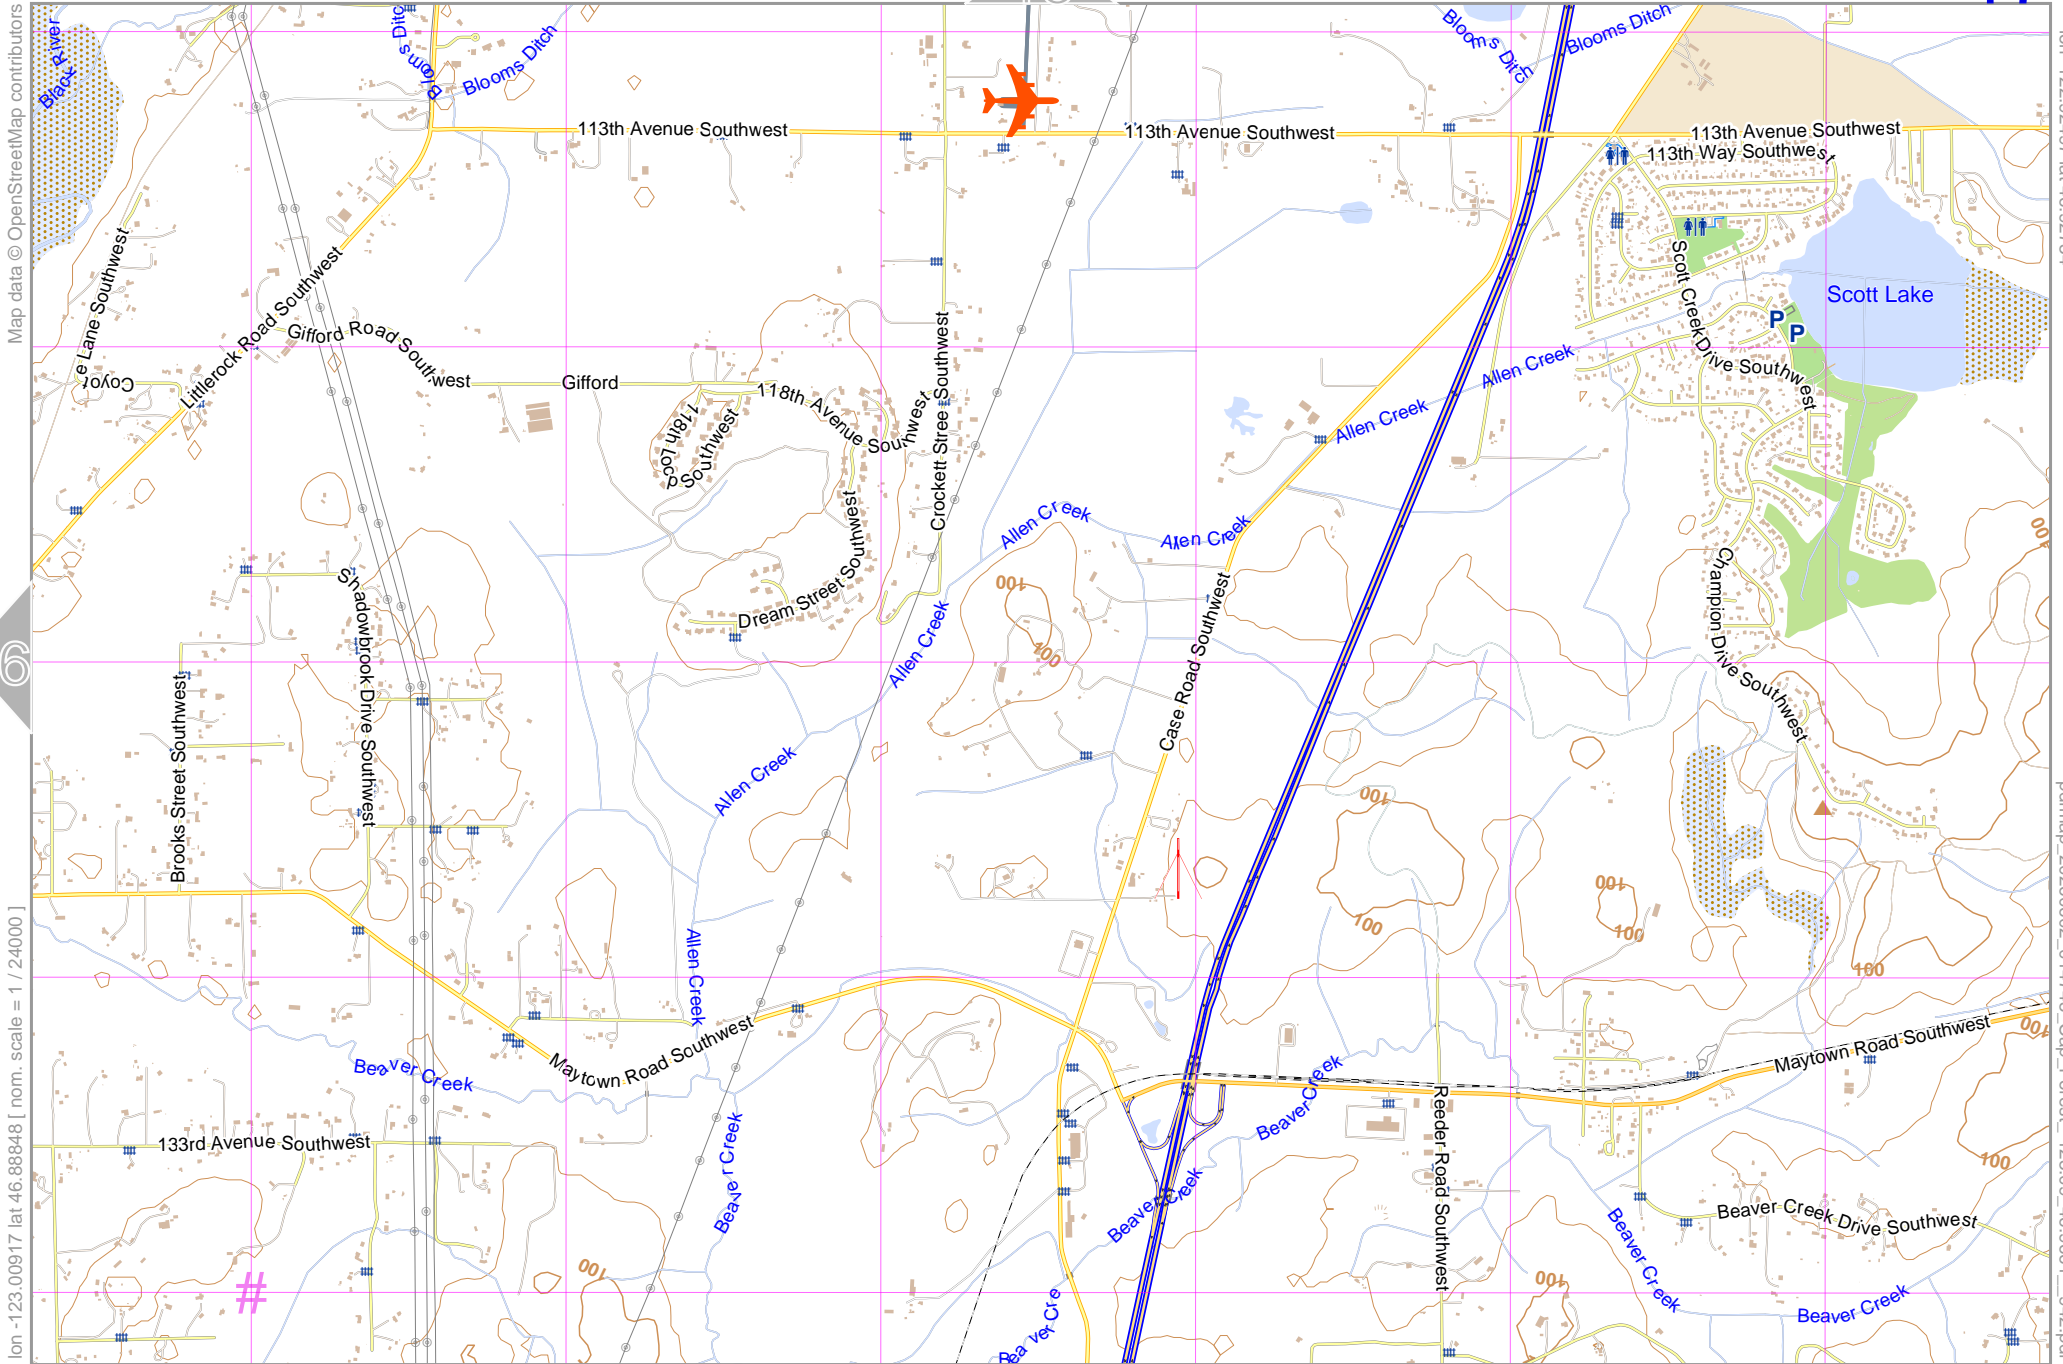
Map data © OpenStreetMap contributors

Black River

Blooms Ditch

Blooms Ditch

Blooms Ditch

Blooms Ditch

113th Avenue Southwest

113th Avenue Southwest

113th Avenue Southwest

113th Way Southwest

Scott Lake

Coyote Lane Southwest

Littlerock Road Southwest

Gifford Road Southwest

Gifford

118th Avenue Southwest

118th Loop Southwest

Crockett Street Southwest

Scott Creek Drive Southwest

Allen Creek

Allen Creek

Allen Creek

Allen Creek

Allen Creek

Allen Creek

Allen Creek

Dream Street Southwest

Shadowbrook Drive Southwest

Brooks Street Southwest

Case Road Southwest

Champion Drive Southwest

100

100

100

100

100

100

100

100

100

100

100

Maytown Road Southwest

Maytown Road Southwest

Beaver Creek

Beaver Creek

Beaver Creek

Beaver Creek

Beaver Creek

Beaver Creek

Beaver Creek

133rd Avenue Southwest

Reeder Road Southwest

Beaver Creek Drive Southwest

lon -123.00917 lat 46.88848 [ nom. scale = 1 / 24000 ]

69